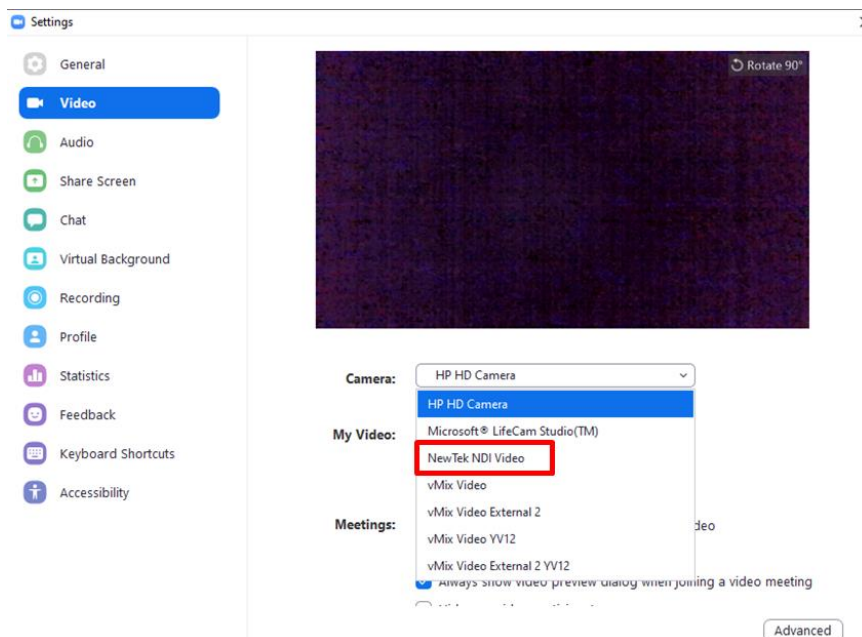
Settings

General
Video
Audio
Share Screen
Chat
Virtual Background
Recording
Profile
Statistics
Feedback
Keyboard Shortcuts
Accessibility

Rotate 90°

Camera: HP HD Camera

HP HD Camera
Microsoft® LifeCam Studio(TM)
NewTek NDI Video
vMix Video
vMix Video External 2
vMix Video YV12
vMix Video External 2 YV12

My Video:

Meetings: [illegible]ideo

Always show video preview dialog when joining a video meeting

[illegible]

Advanced